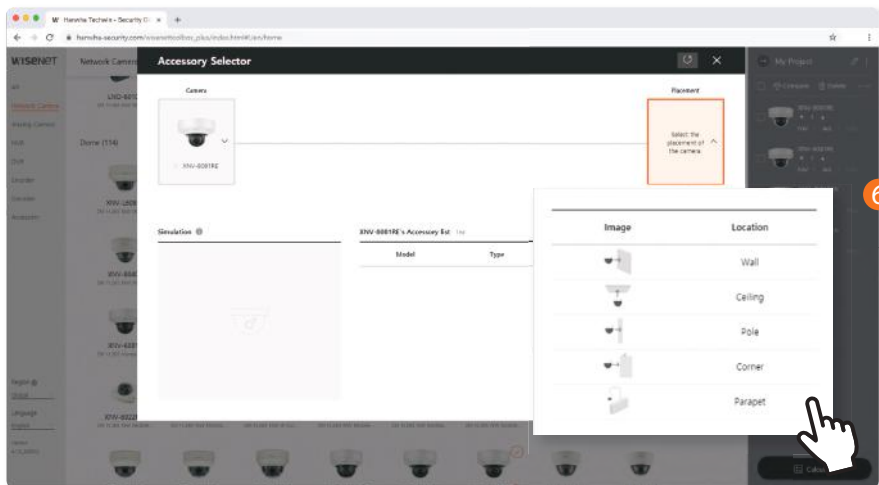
W Hanwha Techwin - Security Ci ×  +

hanwha-security.com/wisenettoolbox_plus/index.html#/en/home

WISENET  Network Camera

Accessory Selector

Camera

XNV-8081RE

Placement

Select the placement of the camera.

Simulation

XNV-8081RE's Accessory list

Model  Type

| Image | Location |
|---|---|
| | Wall |
| | Ceiling |
| | Pole |
| | Corner |
| | Parapet |

Dome (114)

My Project

6